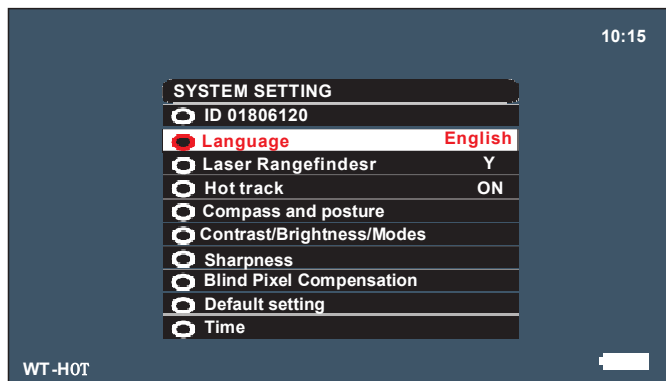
10:15

SYSTEM SETTING

ID 01806120

Language English

Laser Rangefindesr Y

Hot track ON

Compass and posture

Contrast/Brightness/Modes

Sharpness

Blind Pixel Compensation

Default setting

Time

WT-H0T